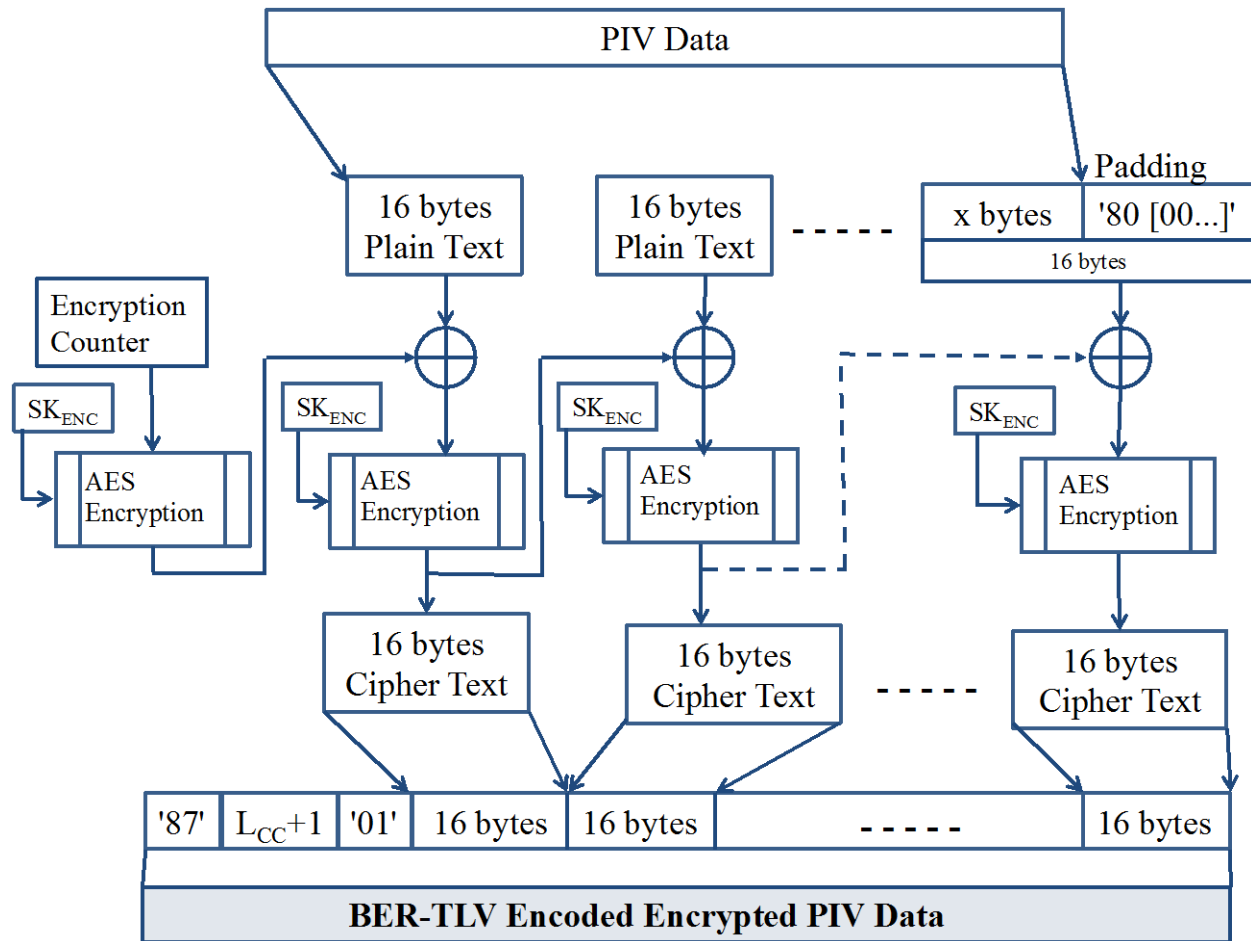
PIV Data

Padding

16 bytes
Plain Text

16 bytes
Plain Text

x bytes

'80 [00...]'

16 bytes

Encryption
Counter

$SK_{ENC}$

AES
Encryption

$SK_{ENC}$

AES
Encryption

$SK_{ENC}$

AES
Encryption

$SK_{ENC}$

AES
Encryption

16 bytes
Cipher Text

16 bytes
Cipher Text

16 bytes
Cipher Text

'87'

$L_{CC}$+1

'01'

16 bytes

16 bytes

16 bytes

BER-TLV Encoded Encrypted PIV Data